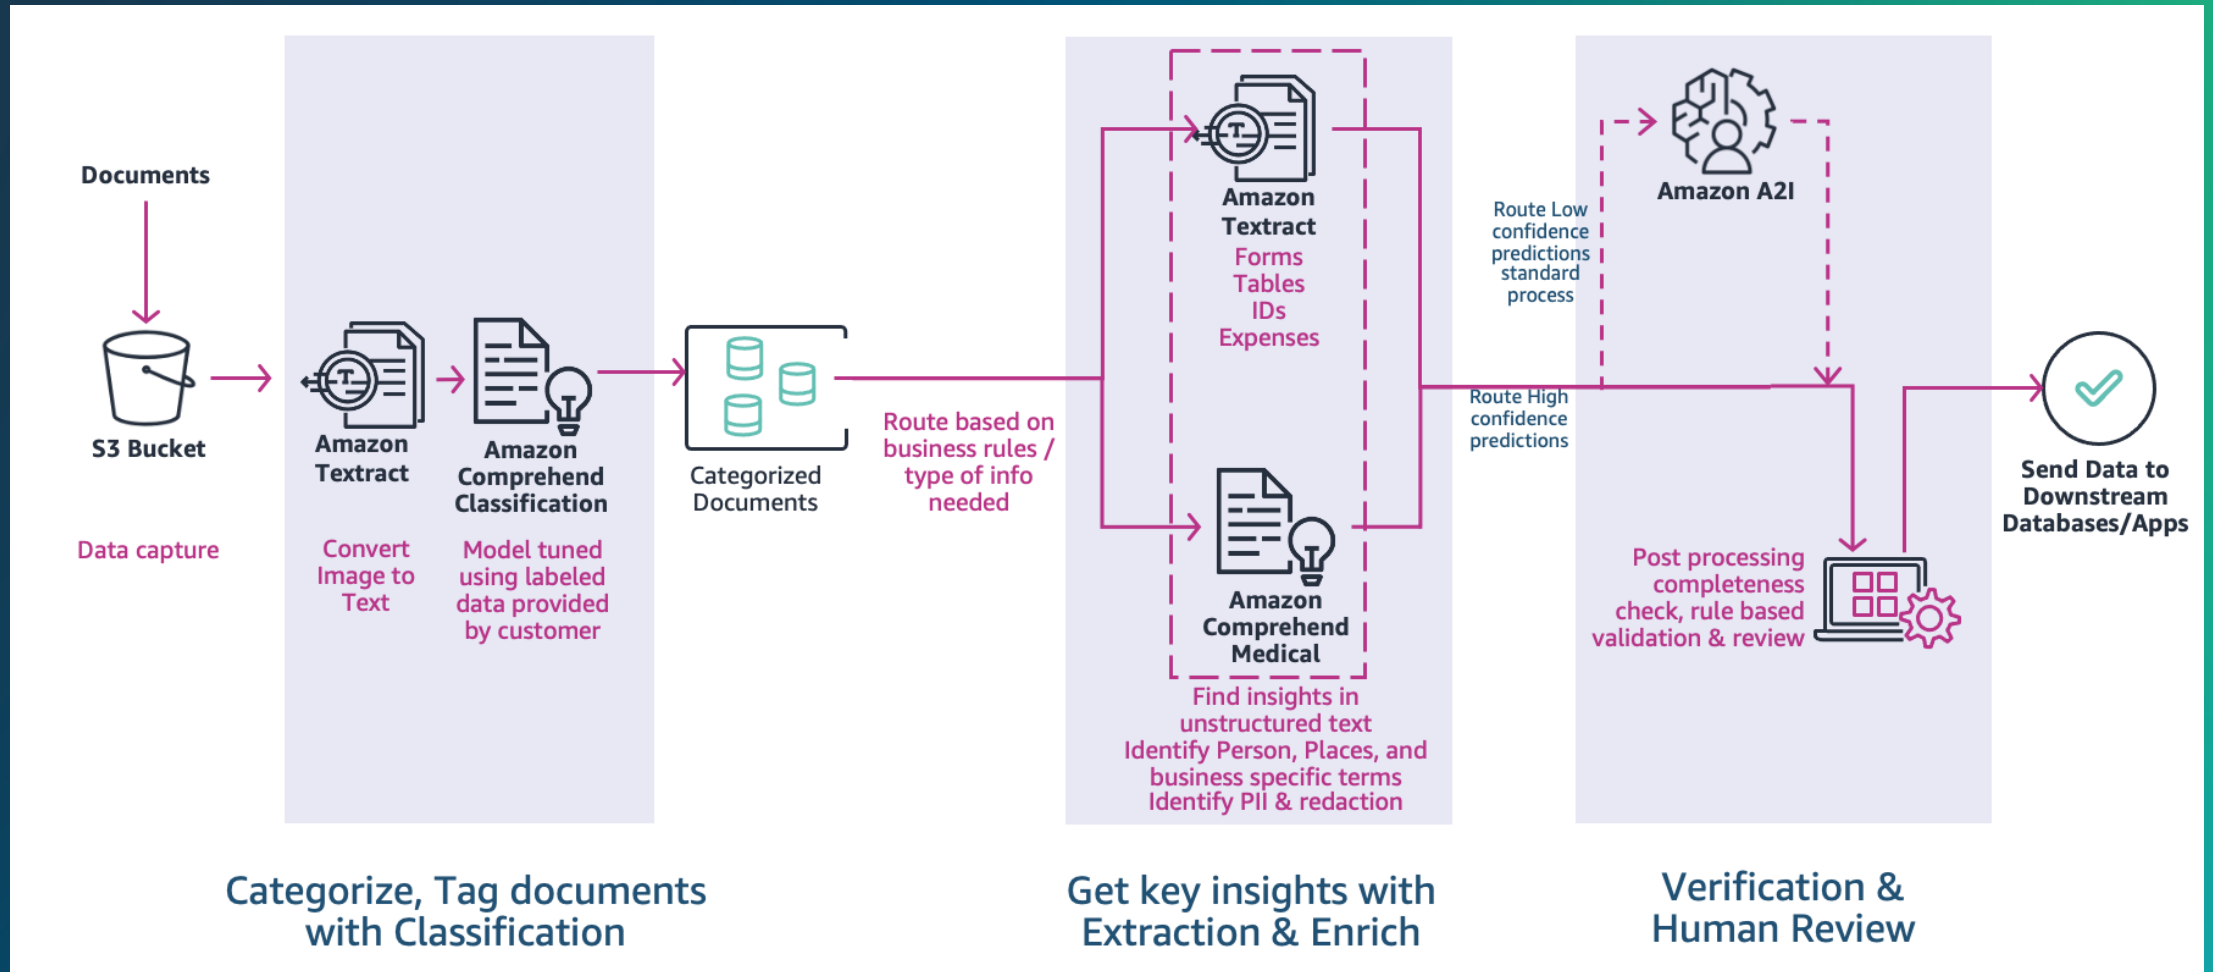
Documents

S3 Bucket

Data capture

Amazon Textract

Convert Image to Text

Amazon Comprehend Classification

Model tuned using labeled data provided by customer

Categorized Documents

Route based on business rules / type of info needed

Amazon Textract
Forms
Tables
IDs
Expenses

Amazon Comprehend Medical

Find insights in unstructured text
Identify Person, Places, and business specific terms
Identify PII & redaction

Route Low confidence predictions standard process

Route High confidence predictions

Amazon A2I

Post processing completeness check, rule based validation & review

Send Data to Downstream Databases/Apps

Categorize, Tag documents with Classification

Get key insights with Extraction & Enrich

Verification & Human Review